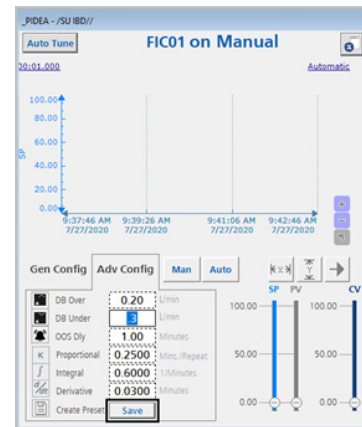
_PIDEA - /SU IBD//

Auto Tune

FIC01 on Manual

20:01.000

Automatic

100.00
80.00
60.00
40.00
20.00
0.00

SP

9:37:46 AM 7/27/2020
9:39:26 AM 7/27/2020
9:41:06 AM 7/27/2020
9:42:46 AM 7/27/2020

Gen Config

Adv Config

Man

Auto

| | | |
|---|---|---|
| DB Over | 0.20 | L/min |
| DB Under | 3 | L/min |
| OOS Dly | 1.00 | Minutes |
| Proportional | 0.2500 | Mins./Repeat |
| Integral | 0.6000 | 1/Minutes |
| Derivative | 0.0300 | Minutes |
| Create Preset | Save | |

SP PV CV

100.00
50.00
0.00

100.00
50.00
0.00